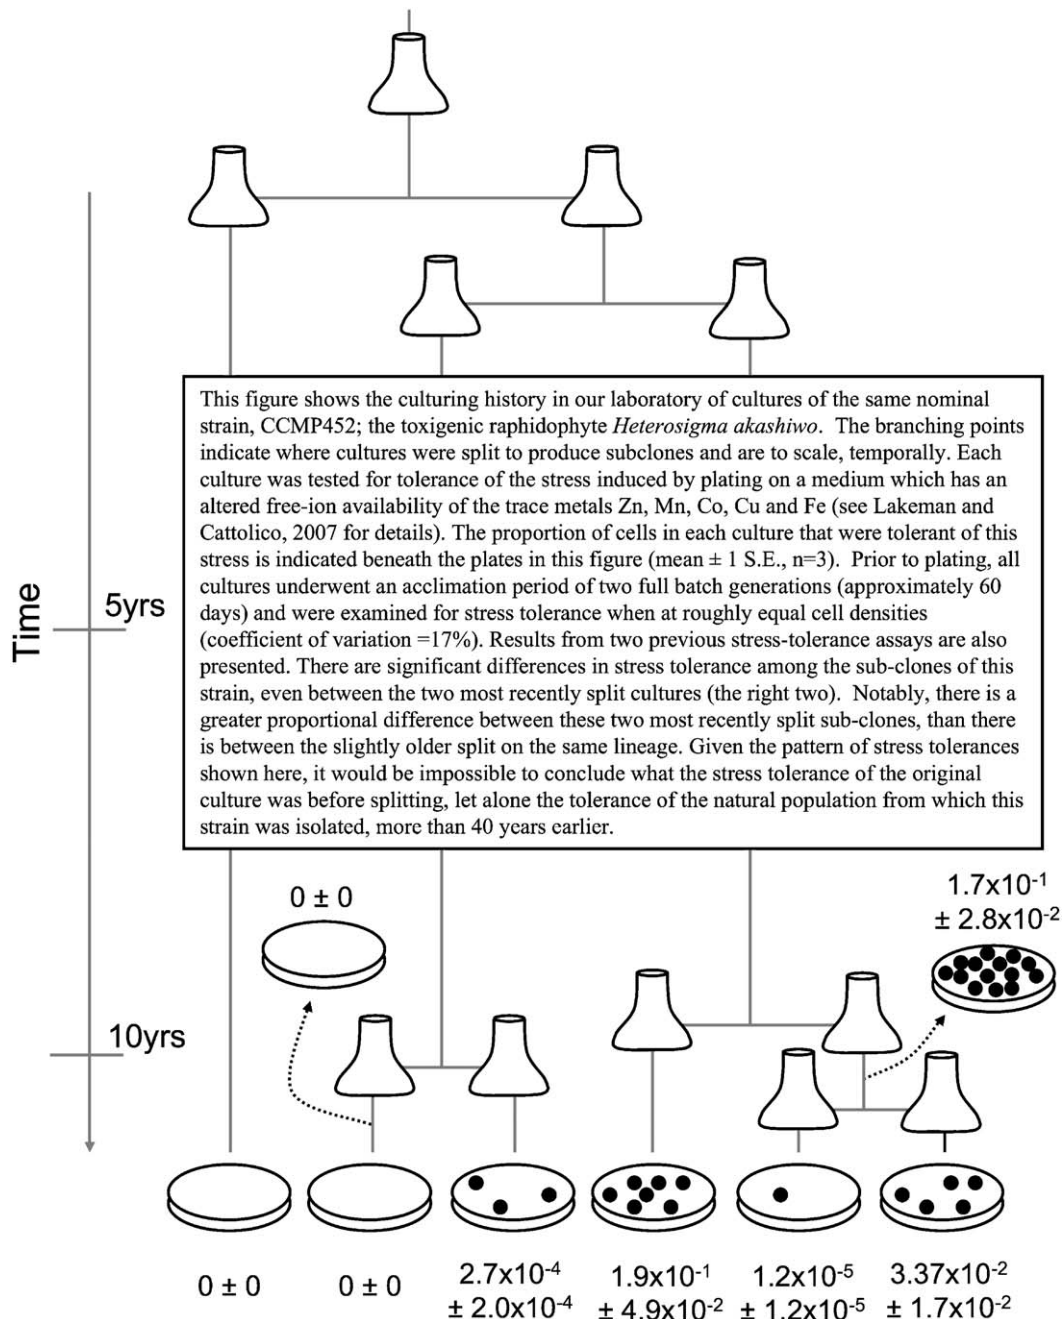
Time

5yrs

10yrs

This figure shows the culturing history in our laboratory of cultures of the same nominal strain, CCMP452; the toxigenic raphidophyte *Heterosigma akashiwo*. The branching points indicate where cultures were split to produce subclones and are to scale, temporally. Each culture was tested for tolerance of the stress induced by plating on a medium which has an altered free-ion availability of the trace metals Zn, Mn, Co, Cu and Fe (see Lakeman and Cattolico, 2007 for details). The proportion of cells in each culture that were tolerant of this stress is indicated beneath the plates in this figure (mean ± 1 S.E., n=3). Prior to plating, all cultures underwent an acclimation period of two full batch generations (approximately 60 days) and were examined for stress tolerance when at roughly equal cell densities (coefficient of variation =17%). Results from two previous stress-tolerance assays are also presented. There are significant differences in stress tolerance among the sub-clones of this strain, even between the two most recently split cultures (the right two). Notably, there is a greater proportional difference between these two most recently split sub-clones, than there is between the slightly older split on the same lineage. Given the pattern of stress tolerances shown here, it would be impossible to conclude what the stress tolerance of the original culture was before splitting, let alone the tolerance of the natural population from which this strain was isolated, more than 40 years earlier.

$0 \pm 0$

$1.7x10^{-1}$
$\pm 2.8x10^{-2}$

$0 \pm 0$

$0 \pm 0$

$2.7x10^{-4}$
$\pm 2.0x10^{-4}$

$1.9x10^{-1}$
$\pm 4.9x10^{-2}$

$1.2x10^{-5}$
$\pm 1.2x10^{-5}$

$3.37x10^{-2}$
$\pm 1.7x10^{-2}$